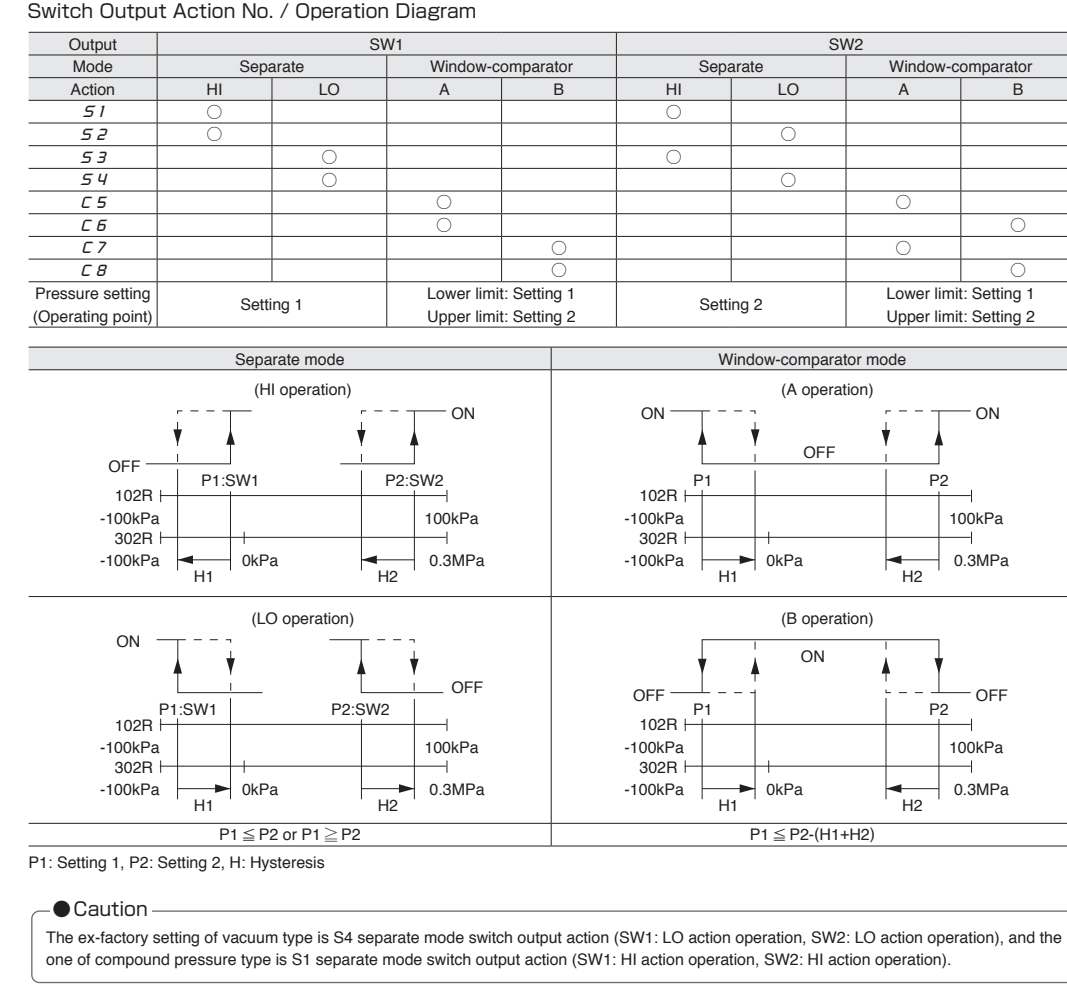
Switch Output Action No. / Operation Diagram

| Output | SW1 | | | | SW2 | | | |
|---|---|---|---|---|---|---|---|---|
| Mode | Separate | | Window-comparator | | Separate | | Window-comparator | |
| Action | HI | LO | A | B | HI | LO | A | B |
| S1 | ○ | | | | ○ | | | |
| S2 | ○ | | | | | ○ | | |
| S3 | | ○ | | | ○ | | | |
| S4 | | ○ | | | | ○ | | |
| C5 | | | ○ | | | | ○ | |
| C6 | | | ○ | | | | | ○ |
| C7 | | | | ○ | | | ○ | |
| C8 | | | | ○ | | | | ○ |
| Pressure setting (Operating point) | Setting 1 | | Lower limit: Setting 1 Upper limit: Setting 2 | | Setting 2 | | Lower limit: Setting 1 Upper limit: Setting 2 | |

| Separate mode | Window-comparator mode |
|---|---|
| (HI operation) ON OFF P1:SW1 P2:SW2 102R -100kPa 100kPa 302R -100kPa 0kPa 0.3MPa H1 H2 | (A operation) ON ON OFF P1 P2 102R -100kPa 100kPa 302R -100kPa 0kPa 0.3MPa H1 H2 |
| (LO operation) ON OFF P1:SW1 P2:SW2 102R -100kPa 100kPa 302R -100kPa 0kPa 0.3MPa H1 H2 | (B operation) ON OFF OFF P1 P2 102R -100kPa 100kPa 302R -100kPa 0kPa 0.3MPa H1 H2 |
| P1 ≦ P2 or P1 ≧ P2 | P1 ≦ P2-(H1+H2) |

P1: Setting 1, P2: Setting 2, H: Hysteresis

●Caution

The ex-factory setting of vacuum type is S4 separate mode switch output action (SW1: LO action operation, SW2: LO action operation), and the one of compound pressure type is S1 separate mode switch output action (SW1: HI action operation, SW2: HI action operation).